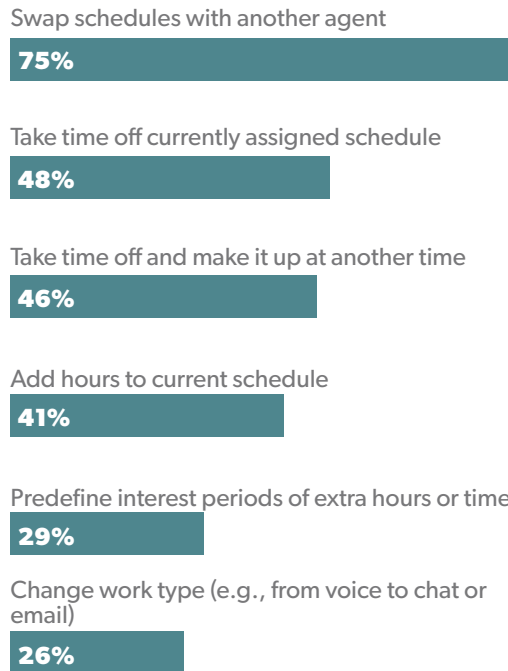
Swap schedules with another agent
75%

Take time off currently assigned schedule
48%

Take time off and make it up at another time
46%

Add hours to current schedule
41%

Predefine interest periods of extra hours or time
29%

Change work type (e.g., from voice to chat or email)
26%